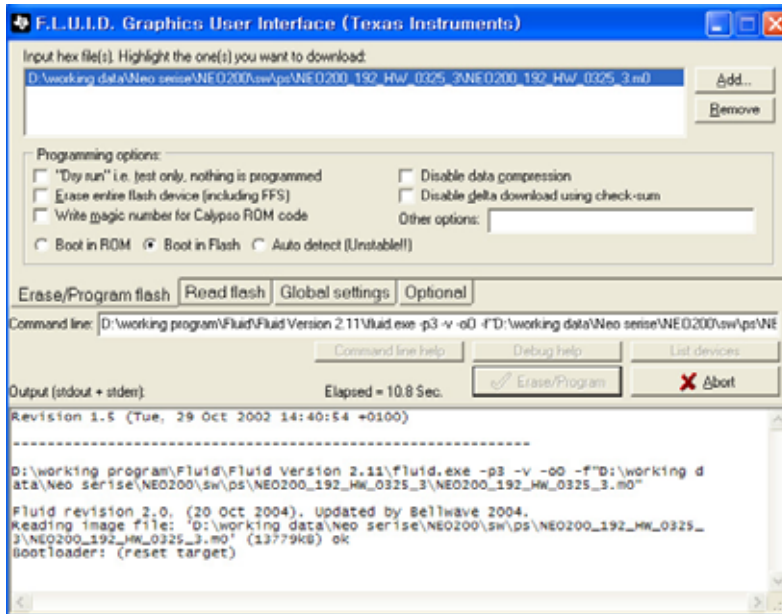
F.L.U.I.D. Graphics User Interface (Texas Instruments)

Input hex file(s). Highlight the one(s) you want to download:

D:\working data\Neo serise\NEO200\sw\ps\NEO200_192_HW_0325_3\NEO200_192_HW_0325_3.m0

Add...

Remove

Programming options:

"Day run" i.e. test only, nothing is programmed

Erase entire flash device (including FFS)

Write magic number for Calypso ROM code

Disable data compression

Disable delta download using check-sum

Other options:

Boot in ROM Boot in Flash Auto detect (Unstable!!)

Erase/Program flash | Read flash | Global settings | Optional

Command line: D:\working program\Fluid\Fluid Version 2.11\fluid.exe -p3 -v -o0 -f"D:\working data\Neo serise\NEO200\sw\ps\NE

Command line help | Debug help | List devices

Output (stdout + stderr):

Elapsed = 10.8 Sec.

Erase/Program

Abort

Revision 1.5 (Tue, 29 Oct 2002 14:40:54 +0100)

------------------------------------------------------------

D:\working program\Fluid\Fluid Version 2.11\fluid.exe -p3 -v -o0 -f"D:\working data\Neo serise\NEO200\sw\ps\NEO200_192_HW_0325_3\NEO200_192_HW_0325_3.m0"

Fluid revision 2.0. (20 Oct 2004). Updated by Bellwave 2004.
Reading image file: 'D:\working data\Neo serise\NEO200\sw\ps\NEO200_192_HW_0325_3\NEO200_192_HW_0325_3.m0' (13779kB) ok
Bootloader: (reset target)